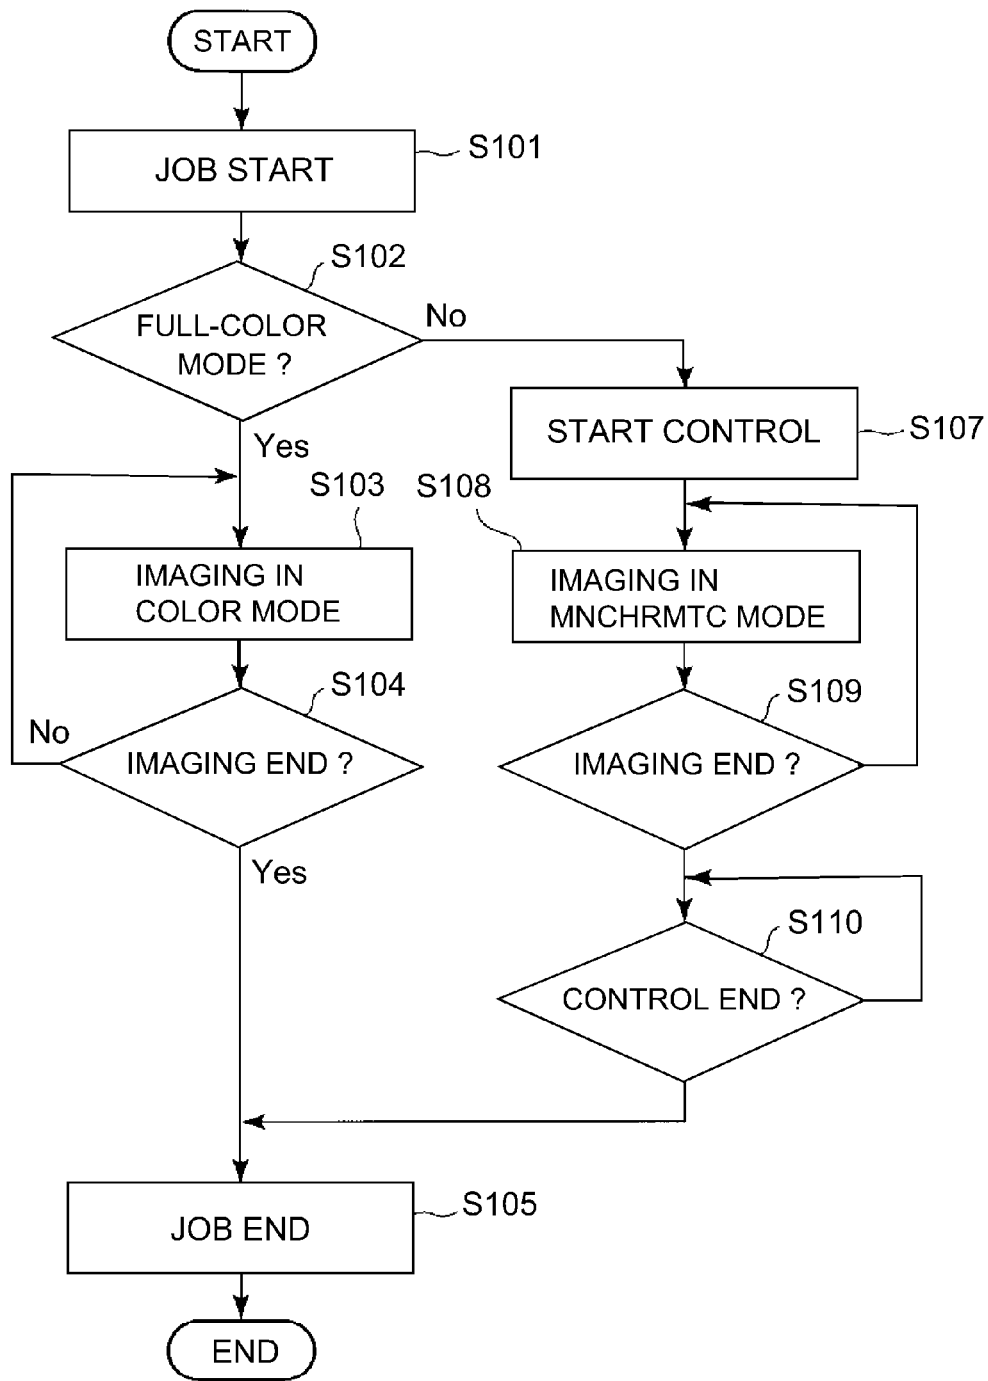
START

JOB START

S101

S102

FULL-COLOR MODE ?

No

START CONTROL

S107

Yes

S103

S108

IMAGING IN COLOR MODE

IMAGING IN MNCHRMTC MODE

S104

S109

No

IMAGING END ?

IMAGING END ?

Yes

S110

CONTROL END ?

JOB END

S105

END